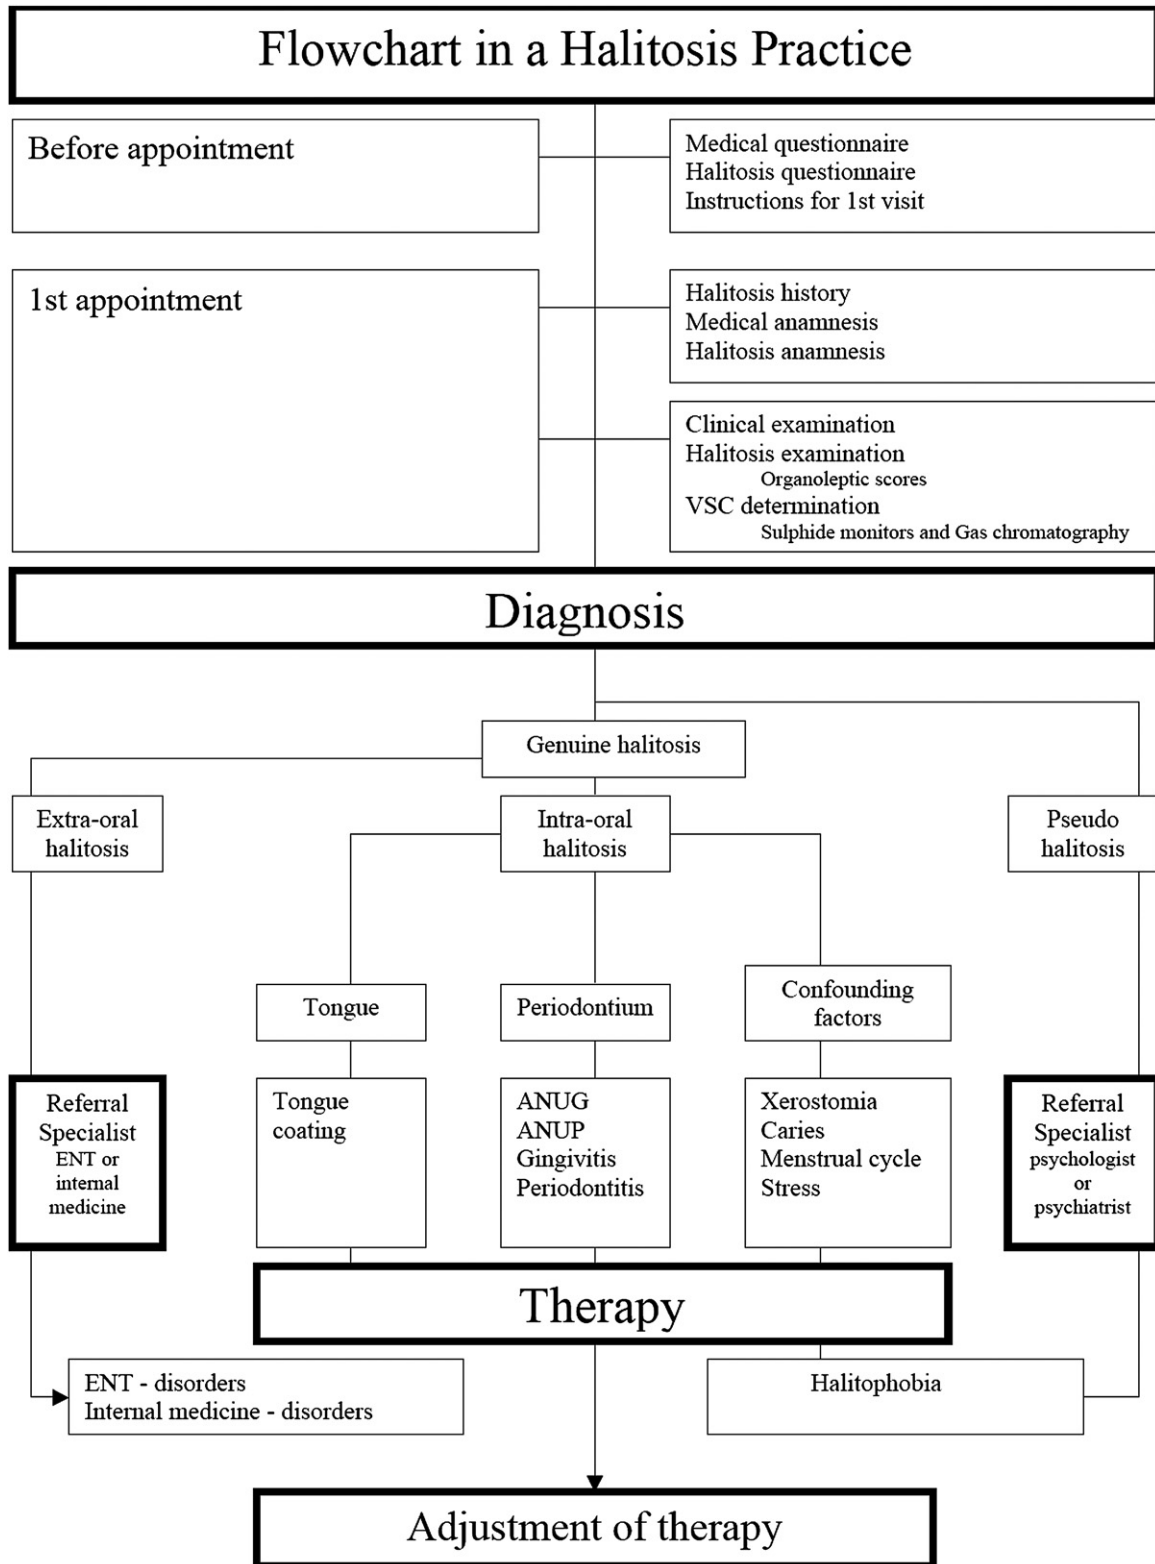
Flowchart in a Halitosis Practice

Before appointment

Medical questionnaire
Halitosis questionnaire
Instructions for 1st visit

1st appointment

Halitosis history
Medical anamnesis
Halitosis anamnesis

Clinical examination
Halitosis examination
Organoleptic scores
VSC determination
Sulphide monitors and Gas chromatography

Diagnosis

Genuine halitosis

Extra-oral halitosis

Intra-oral halitosis

Pseudo halitosis

Tongue

Periodontium

Confounding factors

Referral Specialist ENT or internal medicine

Tongue coating

ANUG
ANUP
Gingivitis
Periodontitis

Xerostomia
Caries
Menstrual cycle
Stress

Referral Specialist psychologist or psychiatrist

Therapy

ENT - disorders
Internal medicine - disorders

Halitophobia

Adjustment of therapy